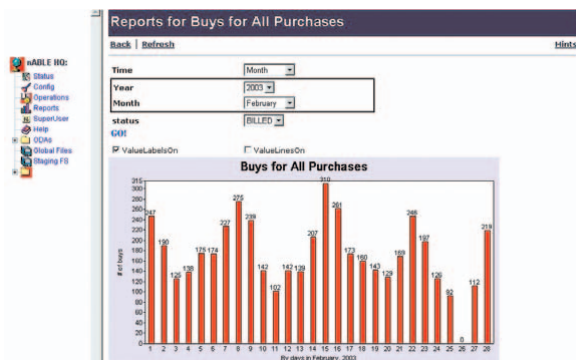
nABLE HQ:
Status
Config
Operations
Reports
SuperUser
Help
ODAs
Global Files
Staging FS

Reports for Buys for All Purchases

Back | Refresh

Hints

Time Month
Year 2003
Month February
status BILLED
GO!

ValueLabelsOn
ValueLinesOn

Buys for All Purchases

| Day | 1 | 2 | 3 | 4 | 5 | 6 | 7 | 8 | 9 | 10 | 11 | 12 | 13 | 14 | 15 | 16 | 17 | 18 | 19 | 20 | 21 | 22 | 23 | 24 | 25 | 26 | 27 | 28 |
|---|---|---|---|---|---|---|---|---|---|---|---|---|---|---|---|---|---|---|---|---|---|---|---|---|---|---|---|---|
| # of buys | 247 | 190 | 125 | 136 | 175 | 174 | 227 | 275 | 239 | 142 | 102 | 142 | 139 | 207 | 310 | 261 | 173 | 160 | 143 | 129 | 169 | 248 | 197 | 126 | 92 | 5 | 112 | 219 |

# of buys
0 15 30 45 60 75 90 105 120 135 150 165 180 195 210 225 240 255 270 285 300 315

By days in February, 2003